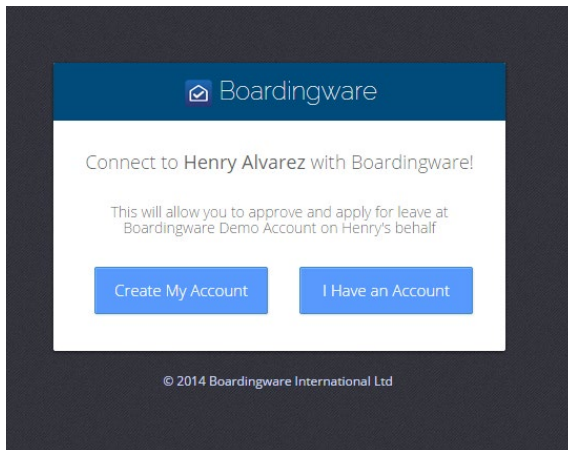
Boardingware

Connect to Henry Alvarez with Boardingware!

This will allow you to approve and apply for leave at Boardingware Demo Account on Henry's behalf

Create My Account

I Have an Account

© 2014 Boardingware International Ltd